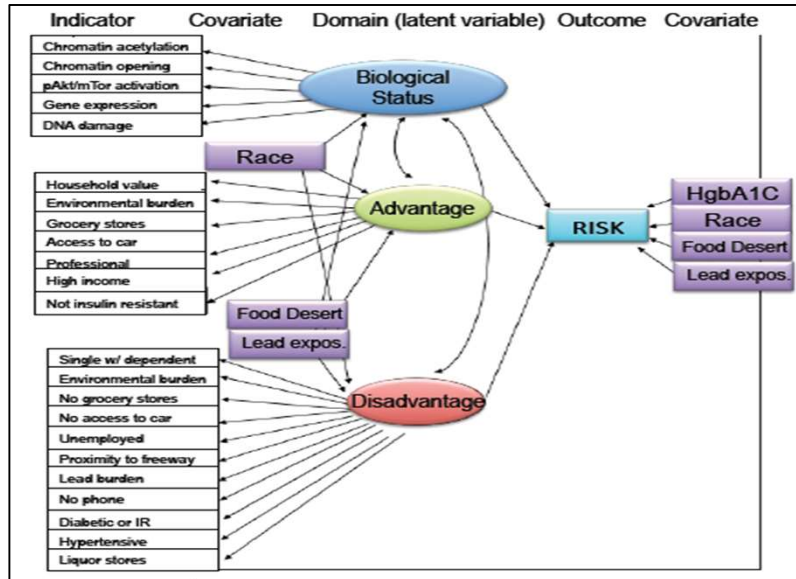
Indicator Covariate Domain (latent variable) Outcome Covariate

Chromatin acetylation
Chromatin opening
pAkt/mTor activation
Gene expression
DNA damage

Biological Status

Race

Household value
Environmental burden
Grocery stores
Access to car
Professional
High income
Not insulin resistant

Advantage

RISK

HgbA1C
Race
Food Desert
Lead expos.

Food Desert
Lead expos.

Single w/ dependent
Environmental burden
No grocery stores
No access to car
Unemployed
Proximity to freeway
Lead burden
No phone
Diabetic or IR
Hypertensive
Liquor stores

Disadvantage